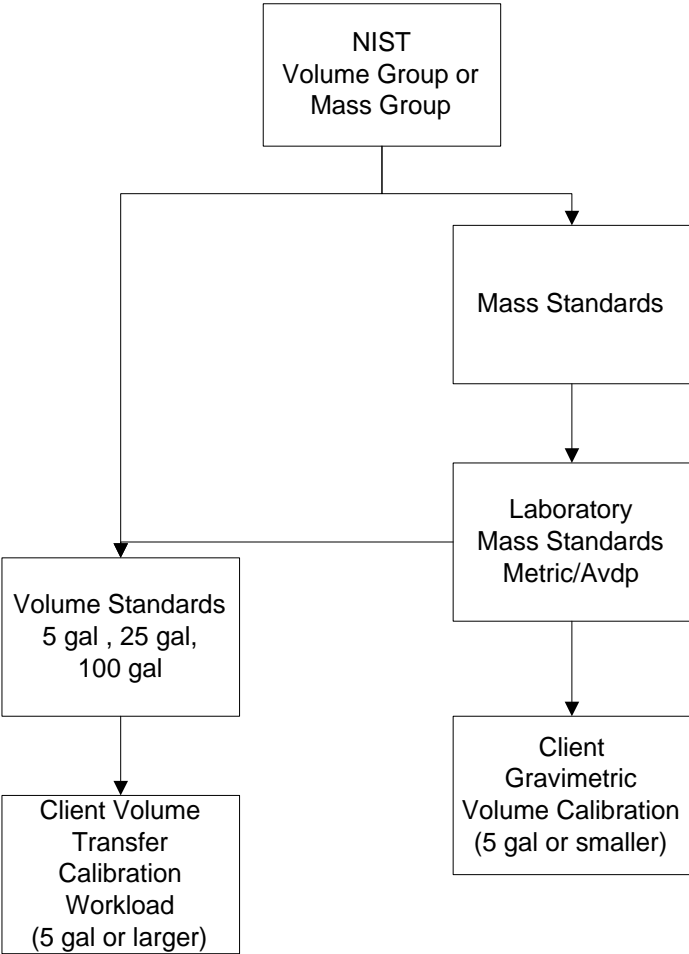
NIST
Volume Group or
Mass Group

Mass Standards

Laboratory
Mass Standards
Metric/Avdp

Volume Standards
5 gal , 25 gal,
100 gal

Client
Gravimetric
Volume Calibration
(5 gal or smaller)

Client Volume
Transfer
Calibration
Workload
(5 gal or larger)